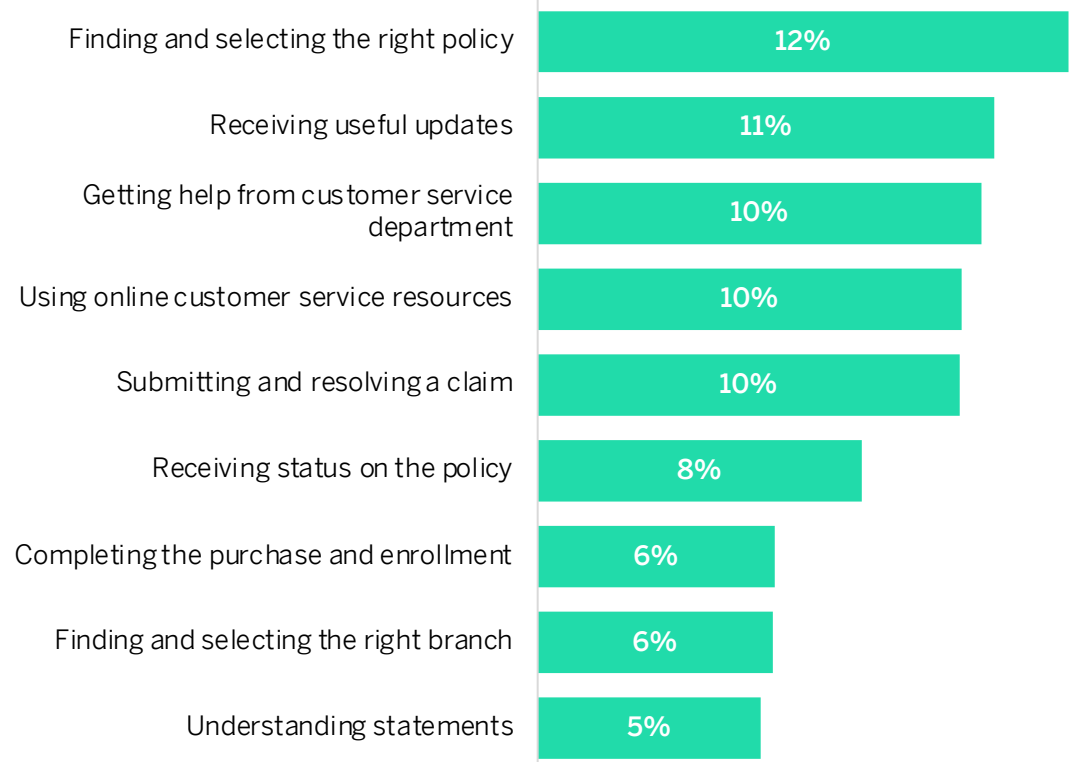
Finding and selecting the right policy 12%
Receiving useful updates 11%
Getting help from customer service department 10%
Using online customer service resources 10%
Submitting and resolving a claim 10%
Receiving status on the policy 8%
Completing the purchase and enrollment 6%
Finding and selecting the right branch 6%
Understanding statements 5%